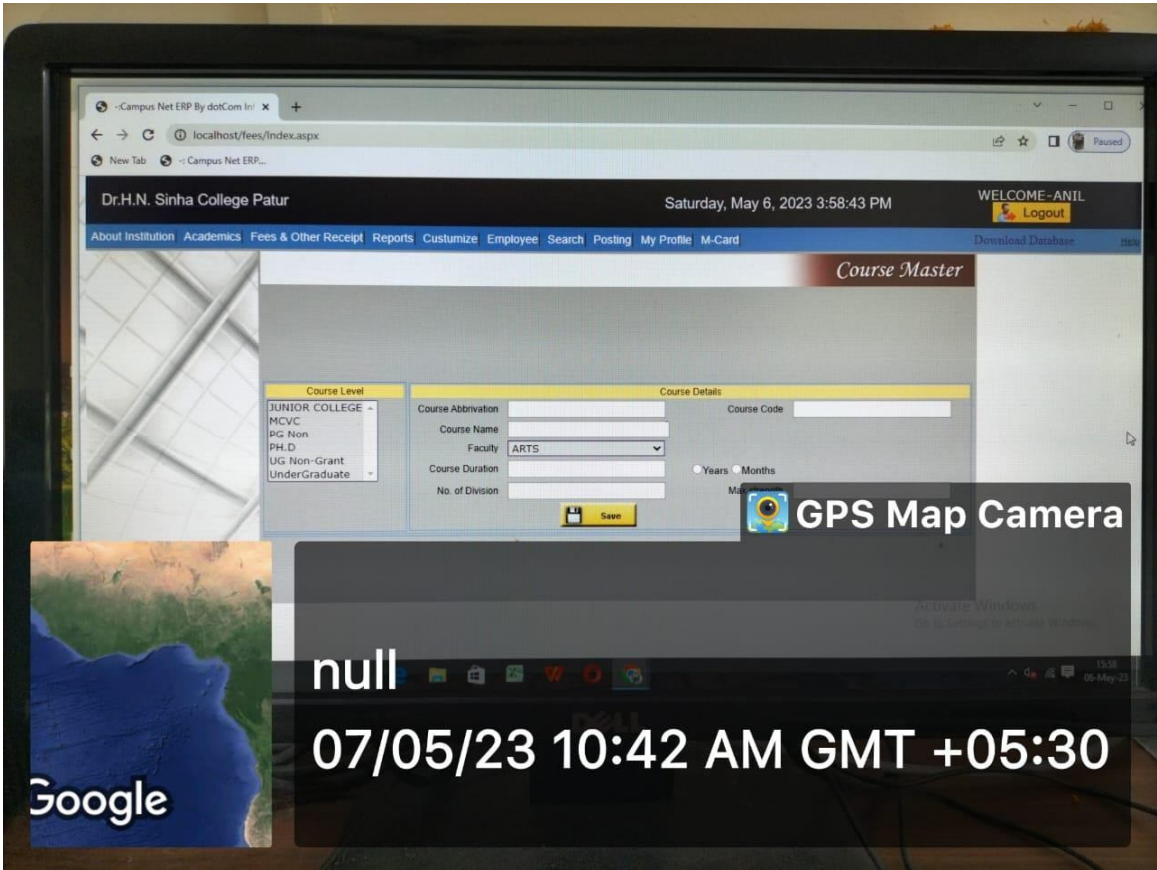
-:Campus Net ERP By dotCom In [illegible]

localhost/fees/Index.aspx

Paused

New Tab  -: Campus Net ERP...

Dr.H.N. Sinha College Patur

Saturday, May 6, 2023 3:58:43 PM

WELCOME-ANIL

Logout

About Institution Academics Fees & Other Receipt Reports Custumize Employee Search Posting My Profile M-Card

Download Database

Help

Course Master

Course Level

JUNIOR COLLEGE
MCVC
PG Non
PH.D
UG Non-Grant
UnderGraduate

Course Details

Course Abbrivation

Course Code

Course Name

Faculty ARTS

Course Duration

Years Months

No. of Division

Max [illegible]

Save

GPS Map Camera

Activate Windows
Go to Settings to activate Windows.

null

07/05/23 10:42 AM GMT +05:30

15:58
06-May-23

Google

DELL